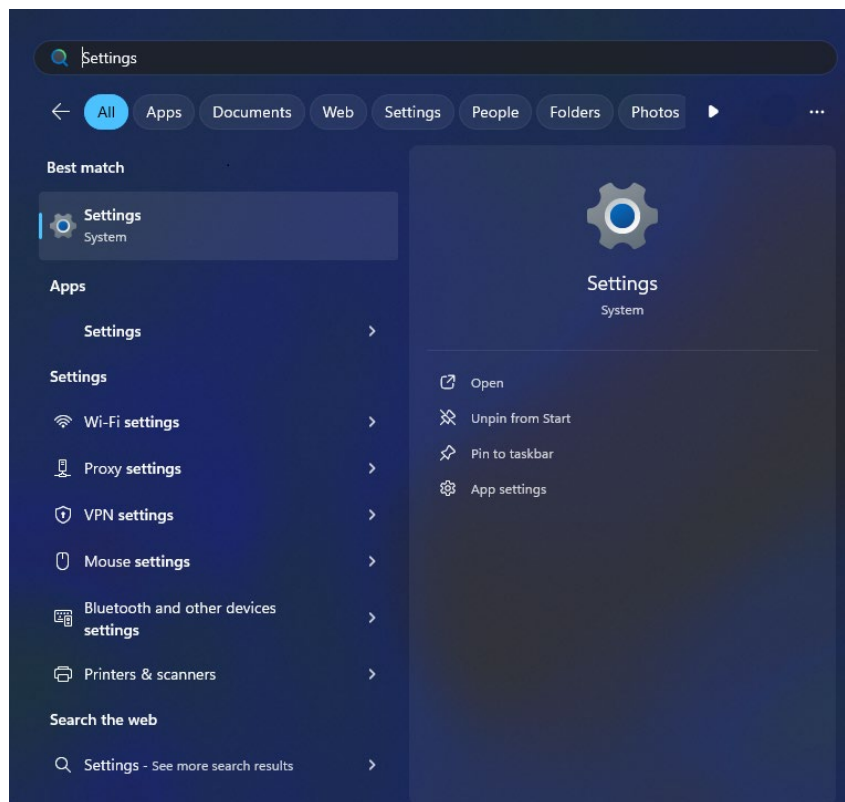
Settings

All Apps Documents Web Settings People Folders Photos ...

Best match

Settings
System

Apps

Settings

Settings

Wi-Fi settings

Proxy settings

VPN settings

Mouse settings

Bluetooth and other devices settings

Printers & scanners

Search the web

Settings - See more search results

Settings
System

Open

Unpin from Start

Pin to taskbar

App settings